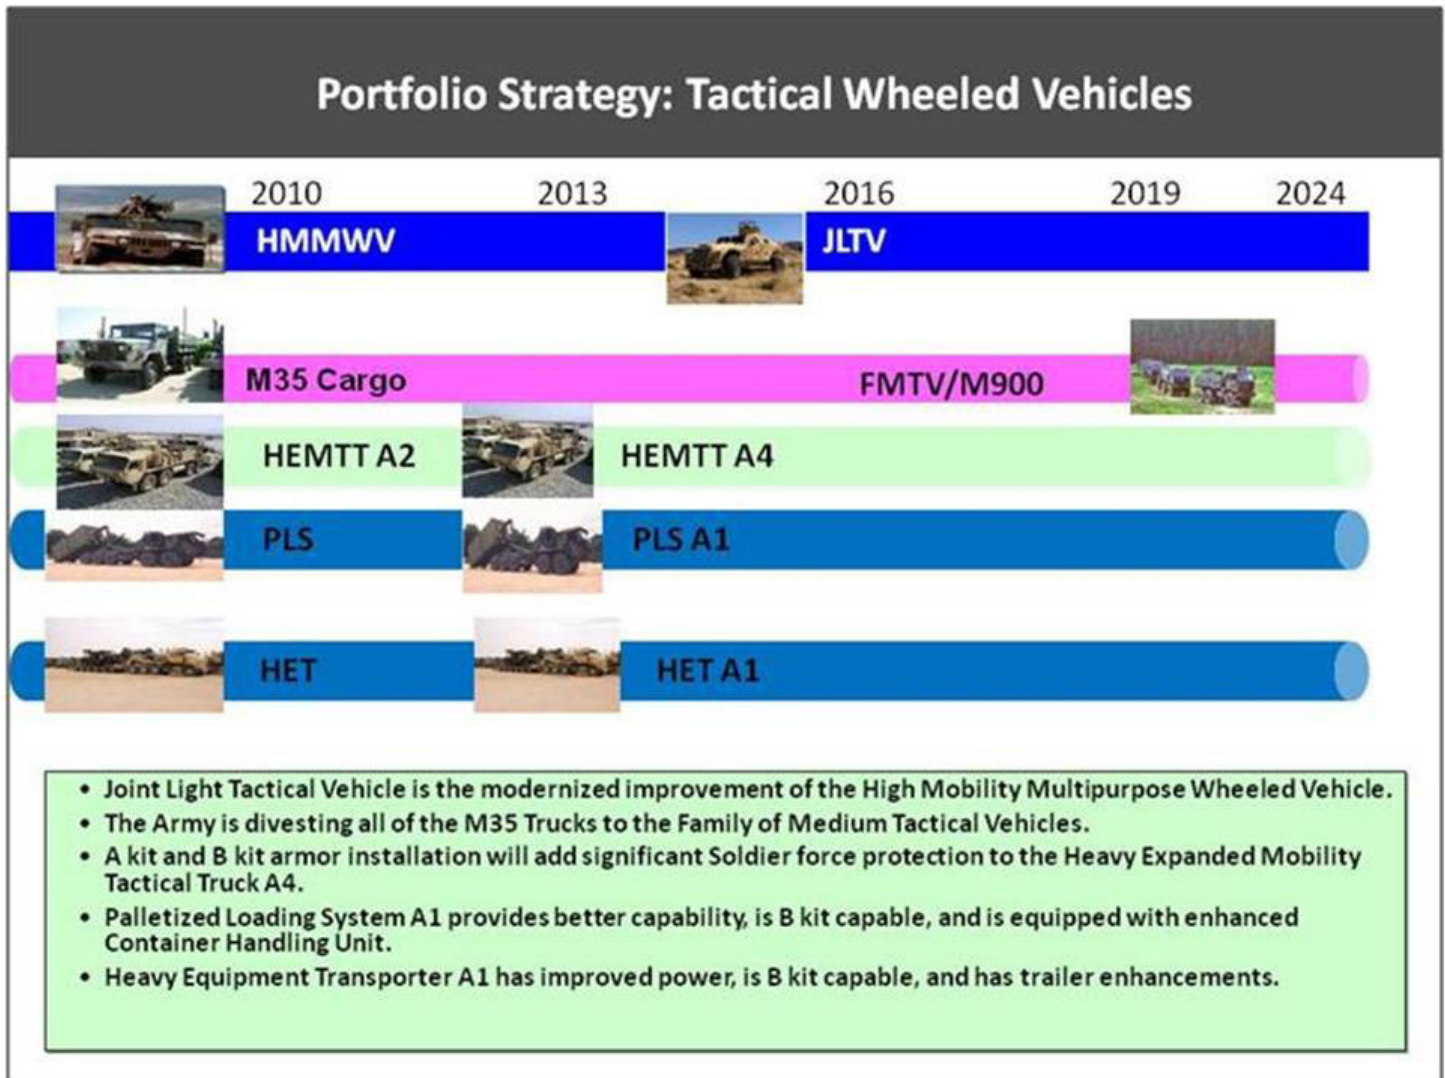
Portfolio Strategy: Tactical Wheeled Vehicles

2010 2013 2016 2019 2024

HMMWV JLTV

M35 Cargo FMTV/M900

HEMTT A2 HEMTT A4

PLS PLS A1

HET HET A1

• Joint Light Tactical Vehicle is the modernized improvement of the High Mobility Multipurpose Wheeled Vehicle.
• The Army is divesting all of the M35 Trucks to the Family of Medium Tactical Vehicles.
• A kit and B kit armor installation will add significant Soldier force protection to the Heavy Expanded Mobility Tactical Truck A4.
• Palletized Loading System A1 provides better capability, is B kit capable, and is equipped with enhanced Container Handling Unit.
• Heavy Equipment Transporter A1 has improved power, is B kit capable, and has trailer enhancements.